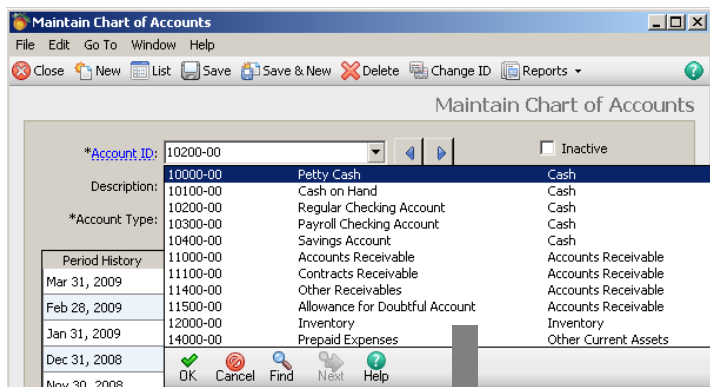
Maintain Chart of Accounts

File Edit Go To Window Help

Close New List Save Save & New Delete Change ID Reports

Maintain Chart of Accounts

*Account ID: 10200-00

Inactive

Description:

*Account Type:

| 10000-00 | Petty Cash | Cash |
|---|---|---|
| 10100-00 | Cash on Hand | Cash |
| 10200-00 | Regular Checking Account | Cash |
| 10300-00 | Payroll Checking Account | Cash |
| 10400-00 | Savings Account | Cash |
| 11000-00 | Accounts Receivable | Accounts Receivable |
| 11100-00 | Contracts Receivable | Accounts Receivable |
| 11400-00 | Other Receivables | Accounts Receivable |
| 11500-00 | Allowance for Doubtful Account | Accounts Receivable |
| 12000-00 | Inventory | Inventory |
| 14000-00 | Prepaid Expenses | Other Current Assets |

Period History
Mar 31, 2009
Feb 28, 2009
Jan 31, 2009
Dec 31, 2008
Nov 30, 2008

OK Cancel Find Next Help